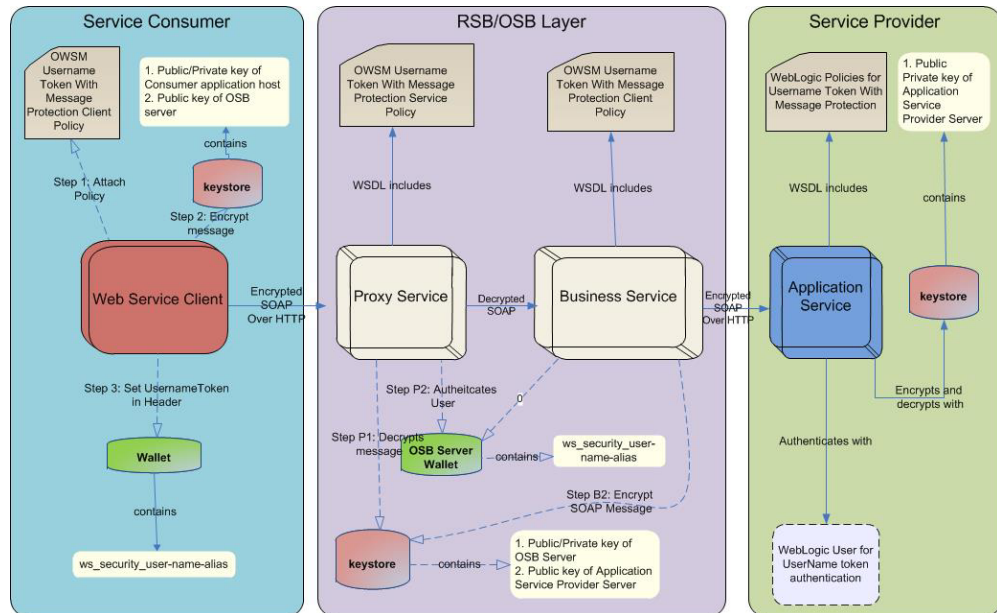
Service Consumer

OWSM Username Token With Message Protection Client Policy

1. Public/Private key of Consumer application host
2. Public key of OSB server

contains

keystore

Step 1: Attach Policy

Step 2: Encrypt message

Web Service Client

Encrypted SOAP Over HTTP

Step 3: Set UsernameToken in Header

Wallet

contains

ws_security_user-name-alias

RSB/OSB Layer

OWSM Username Token With Message Protection Service Policy

OWSM Username Token With Message Protection Client Policy

WSDL includes

WSDL includes

Proxy Service

Decrypted SOAP

Business Service

Step P2: Autheitcates User

0

Step P1: Decrypts message

OSB Server Wallet

contains

ws_security_user-name-alias

Step B2: Encrypt SOAP Message

keystore

contains

1. Public/Private key of OSB Server
2. Public key of Application Service Provider Server

Service Provider

WebLogic Policies for Username Token With Message Protection

1. Public Private key of Application Service Provider Server

WSDL includes

contains

Encrypted SOAP Over HTTP

Application Service

keystore

Encrypts and decrypts with

Authenticates with

WebLogic User for UserName token authentication